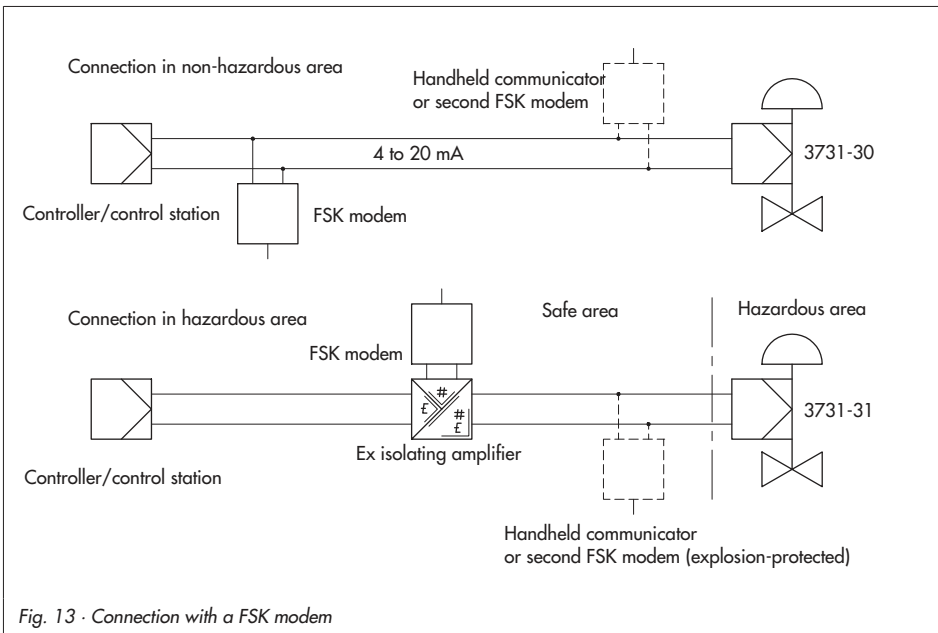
Connection in non-hazardous area

Handheld communicator or second FSK modem

4 to 20 mA

3731-30

Controller/control station

FSK modem

Connection in hazardous area

Safe area

Hazardous area

FSK modem

£ # # £

3731-31

Ex isolating amplifier

Controller/control station

Handheld communicator or second FSK modem (explosion-protected)

Fig. 13 · Connection with a FSK modem